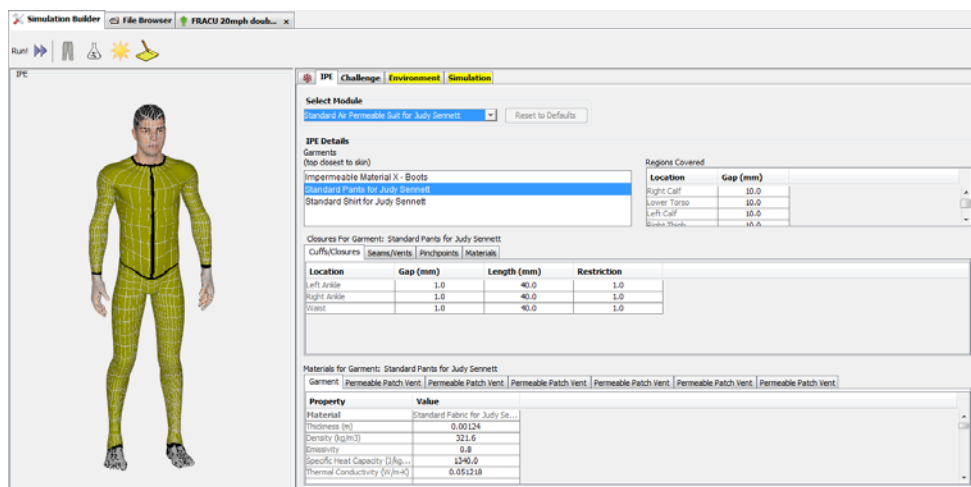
Simulation Builder | File Browser | FRACU 20mph doub... ×

Run!

IPE

IPE | Challenge | Environment | Simulation

Select Module
Standard Air Permeable Suit for Judy Sennett
Reset to Defaults

IPE Details
Garments
(top closest to skin)
Impermeable Material X - Boots
Standard Pants for Judy Sennett
Standard Shirt for Judy Sennett

Regions Covered

| Location | Gap (mm) |
|---|---|
| Right Calf | 10.0 |
| Lower Torso | 10.0 |
| Left Calf | 10.0 |
| Right Thigh | 10.0 |

Closures For Garment: Standard Pants for Judy Sennett
Cuffs/Closures | Seams/Vents | Pinchpoints | Materials

| Location | Gap (mm) | Length (mm) | Restriction |
|---|---|---|---|
| Left Ankle | 1.0 | 40.0 | 1.0 |
| Right Ankle | 1.0 | 40.0 | 1.0 |
| Waist | 1.0 | 40.0 | 1.0 |

Materials for Garment: Standard Pants for Judy Sennett
Garment | Permeable Patch Vent | Permeable Patch Vent | Permeable Patch Vent | Permeable Patch Vent | Permeable Patch Vent | Permeable Patch Vent

| Property | Value |
|---|---|
| Material | Standard Fabric for Judy Se... |
| Thickness (m) | 0.00124 |
| Density (kg/m3) | 321.6 |
| Emissivity | 0.8 |
| Specific Heat Capacity (J/kg... | 1340.0 |
| Thermal Conductivity (W/m-K) | 0.051218 |